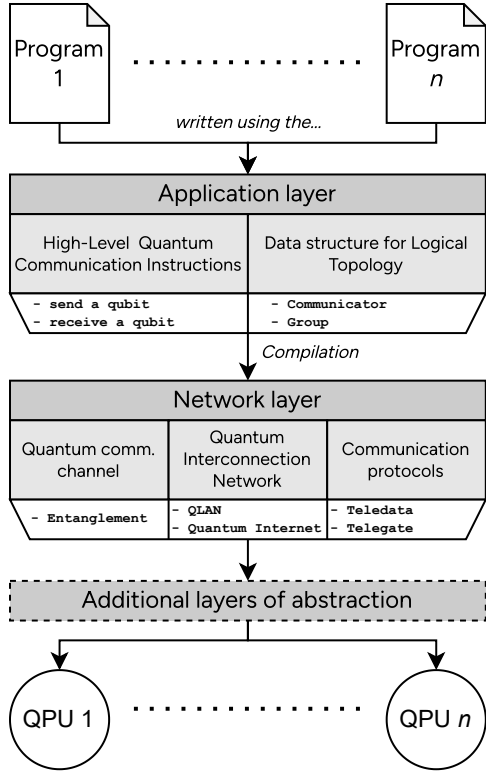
Program 1

Program $n$

written using the...

Application layer

High-Level Quantum Communication Instructions

Data structure for Logical Topology

- send a qubit
- receive a qubit

- Communicator
- Group

Compilation

Network layer

Quantum comm. channel

Quantum Interconnection Network

Communication protocols

- Entanglement

- QLAN
- Quantum Internet

- Teledata
- Telegate

Additional layers of abstraction

QPU 1

QPU $n$